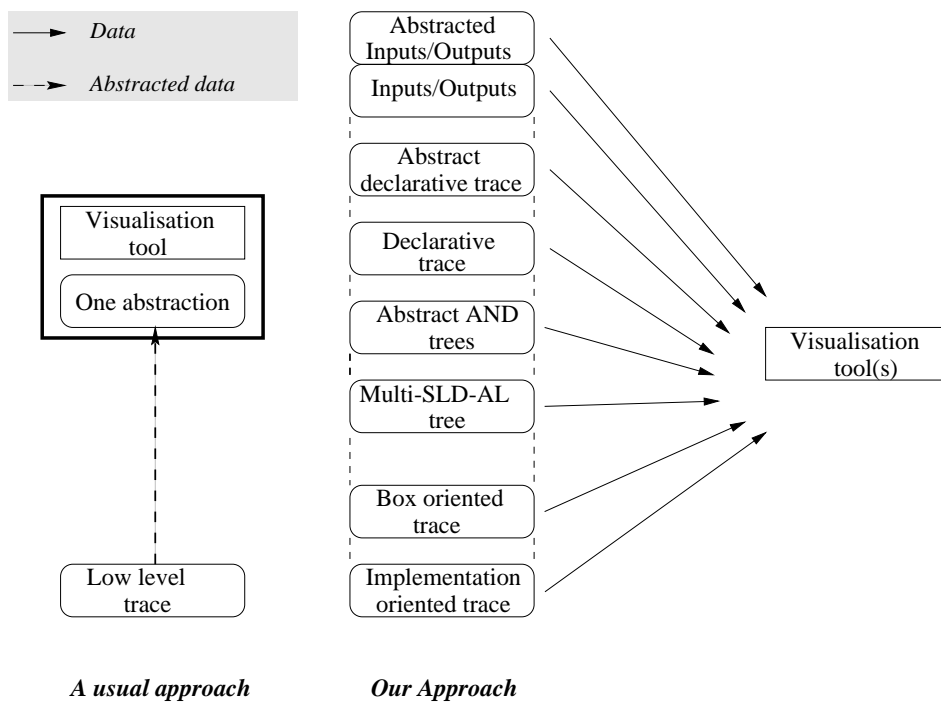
Data

Abstracted data

Visualisation tool

One abstraction

Low level trace

Abstracted Inputs/Outputs

Inputs/Outputs

Abstract declarative trace

Declarative trace

Abstract AND trees

Multi-SLD-AL tree

Box oriented trace

Implementation oriented trace

Visualisation tool(s)

A usual approach

Our Approach